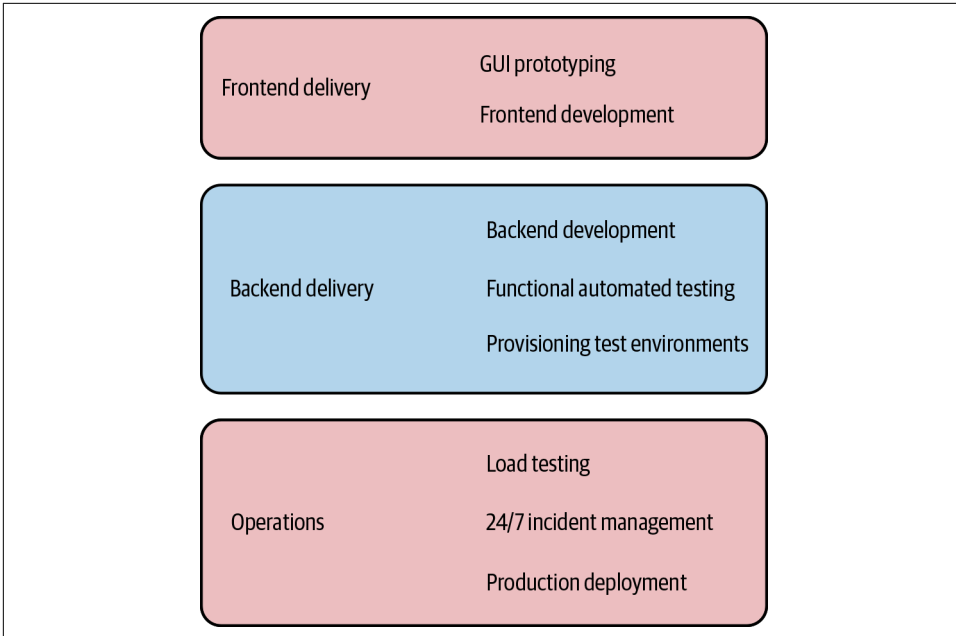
Frontend delivery

GUI prototyping

Frontend development

Backend delivery

Backend development

Functional automated testing

Provisioning test environments

Operations

Load testing

24/7 incident management

Production deployment